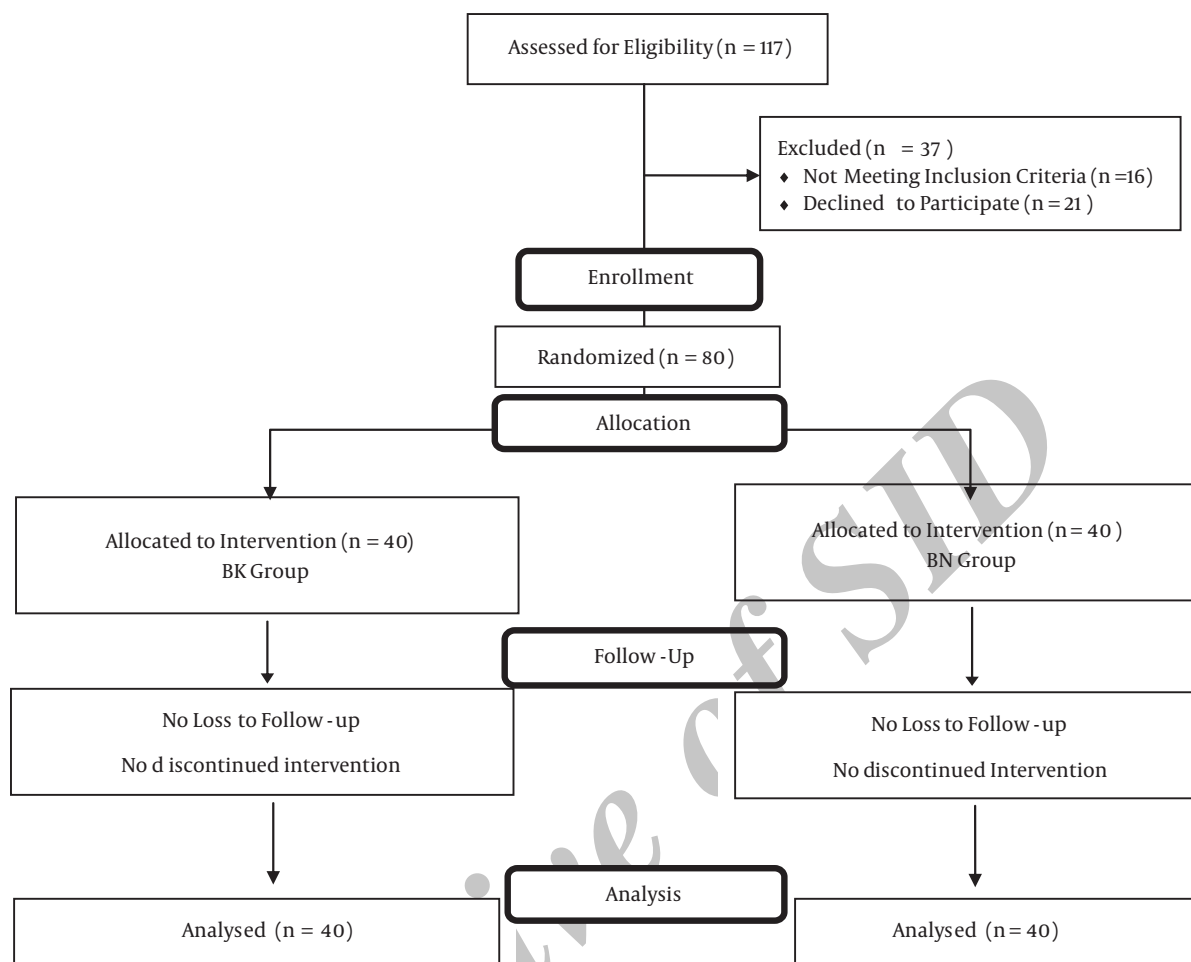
Assessed for Eligibility (n = 117)

Excluded (n = 37 )
♦ Not Meeting Inclusion Criteria (n =16)
♦ Declined to Participate (n = 21 )

Enrollment

Randomized (n = 80 )

Allocation

Allocated to Intervention (n = 40)
BK Group

Allocated to Intervention (n = 40 )
BN Group

Follow - Up

No Loss to Follow - up

No d iscontinued intervention

No Loss to Follow - up

No discontinued Intervention

Analysis

Analysed (n = 40)

Analysed (n = 40)

Archive of SID